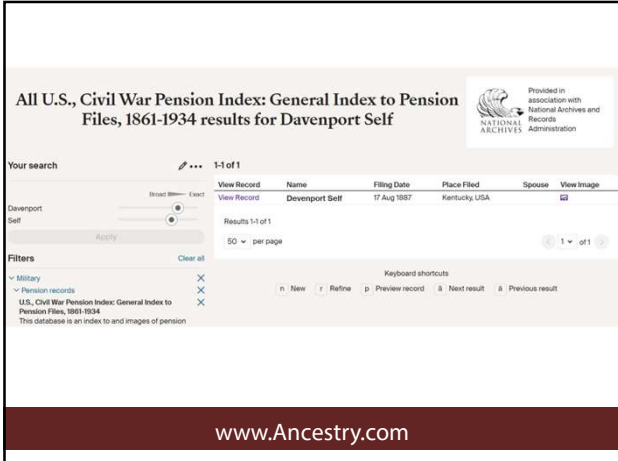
All U.S., Civil War Pension Index: General Index to Pension Files, 1861-1934 results for Davenport Self

Provided in association with National Archives and Records Administration

NATIONAL ARCHIVES

Your search

Broad Exact

Davenport

Self

Apply

Filters

Clear all

Military

Pension records

U.S., Civil War Pension Index: General Index to Pension Files, 1861-1934

This database is an index to and images of pension

1-1 of 1

| View Record | Name | Filing Date | Place Filed | Spouse | View Image |
|---|---|---|---|---|---|
| View Record | Davenport Self | 17 Aug 1887 | Kentucky, USA | | |

Results 1-1 of 1

50 per page

1 of 1

Keyboard shortcuts

n New r Refine p Preview record â Next result â Previous result

www.Ancestry.com